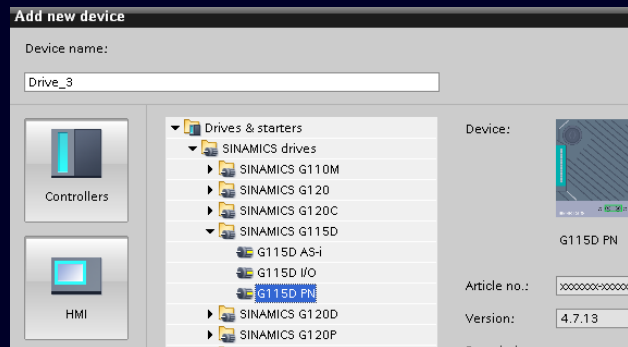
Add new device

Device name:

Drive_3

Controllers

HMI

Drives & starters
SINAMICS drives
SINAMICS G110M
SINAMICS G120
SINAMICS G120C
SINAMICS G115D
G115D AS-i
G115D I/O
G115D PN
SINAMICS G120D
SINAMICS G120P

Device:

G115D PN

Article no.: xxxxxxx-xxxxxx

Version: 4.7.13